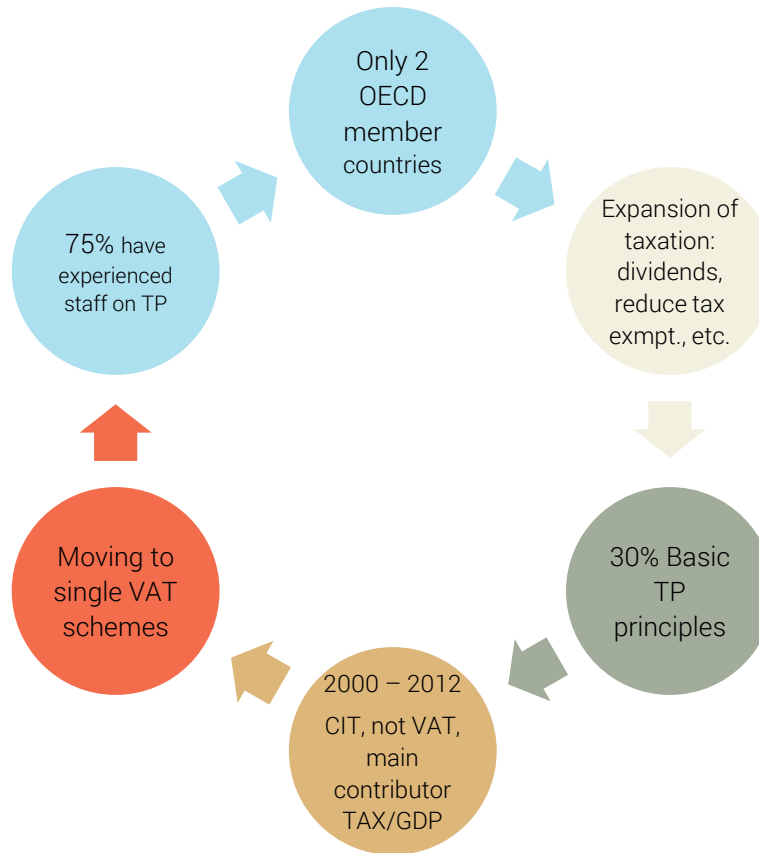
Only 2 OECD member countries

Expansion of taxation: dividends, reduce tax exmpt., etc.

30% Basic TP principles

2000 – 2012

CIT, not VAT, main contributor TAX/GDP

Moving to single VAT schemes

75% have experienced staff on TP